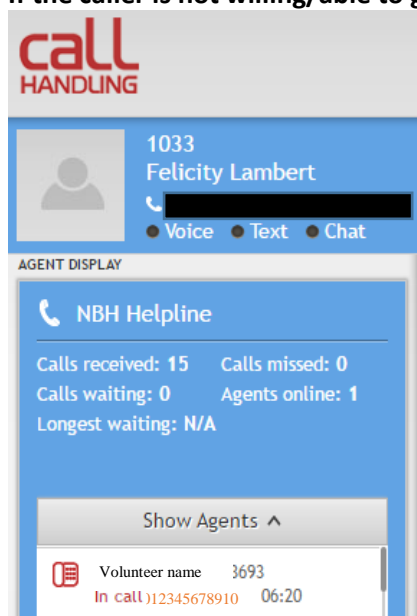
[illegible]
call HANDLING
1033
Felicity Lambert
Voice Text Chat
AGENT DISPLAY
NBH Helpline
Calls received: 15 Calls missed: 0
Calls waiting: 0 Agents online: 1
Longest waiting: N/A
Show Agents
Volunteer name 3693
In call )12345678910 06:20